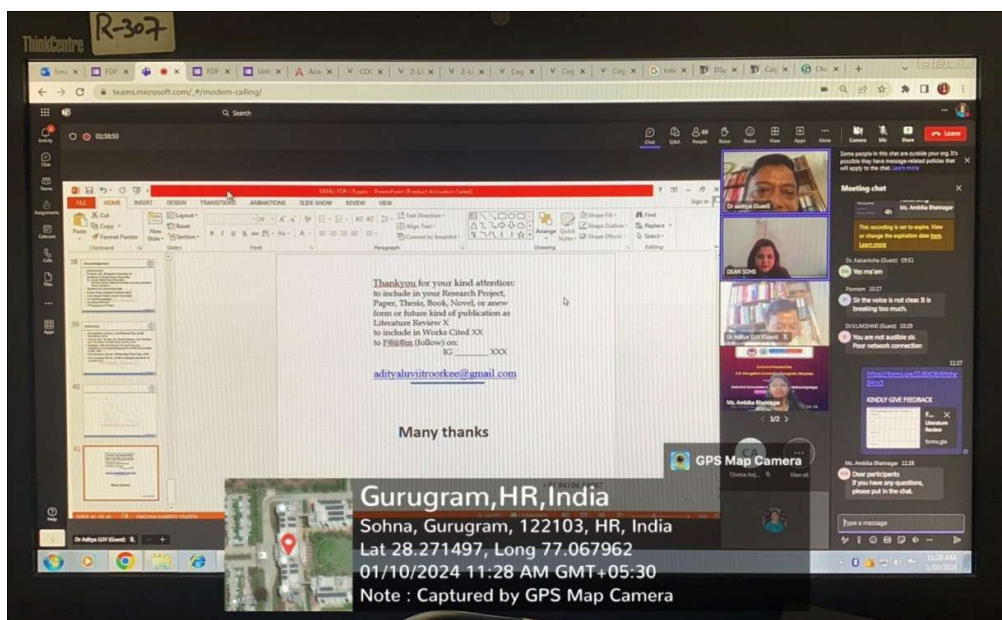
R-307

ThinkCentre

teams.microsoft.com/_#/modern-calling/

Q Search

01:58:50

Chat Q&A People Raise React View Apps More Camera Mic Share Leave

FILE HOME INSERT DESIGN TRANSITIONS ANIMATIONS SLIDE SHOW REVIEW VIEW

Cut Copy Format Painter Paste New Slide Layout Reset Section

38

39

40

41

Thankyou for your kind attention:
to include in your Research Project, Paper, Thesis, Book, Novel, or anew form or future kind of publication as Literature Review X
to include in Works Cited XX
to F@ll@w (follow) on:
IG _______ XXX

adityaluviitroorkee@gmail.com

Many thanks

Dr Aditya (Guest)

DEAN SOHS

Dr Aditya (UV (Guest))

Ms. Ambika Bhatnagar

1/2

Meeting chat

Some people in this chat are outside your org. It's possible they have message-related policies that will apply to the chat. Learn more

Ms. Ambika Bhatnagar

This recording is set to expire. View or change the expiration date here. Learn more

Dr. Aakanksha (Guest) 09:51
Yes ma'am

Poonam 10:27
Sir the voice is not clear. It is breaking too much.

Dr VLAKSHMI (Guest) 10:29
You are not audible sir. Poor network connection

12:27

KINDLY GIVE FEEDBACK

Literature Review

forms.gle

Ms. Ambika Bhatnagar 11:28
Dear participants
If you have any questions, please put in the chat.

Type a message

GPS Map Camera

Gurugram,HR,India
Sohna, Gurugram, 122103, HR, India
Lat 28.271497, Long 77.067962
01/10/2024 11:28 AM GMT+05:30
Note : Captured by GPS Map Camera

11:28 AM
1/10/2024